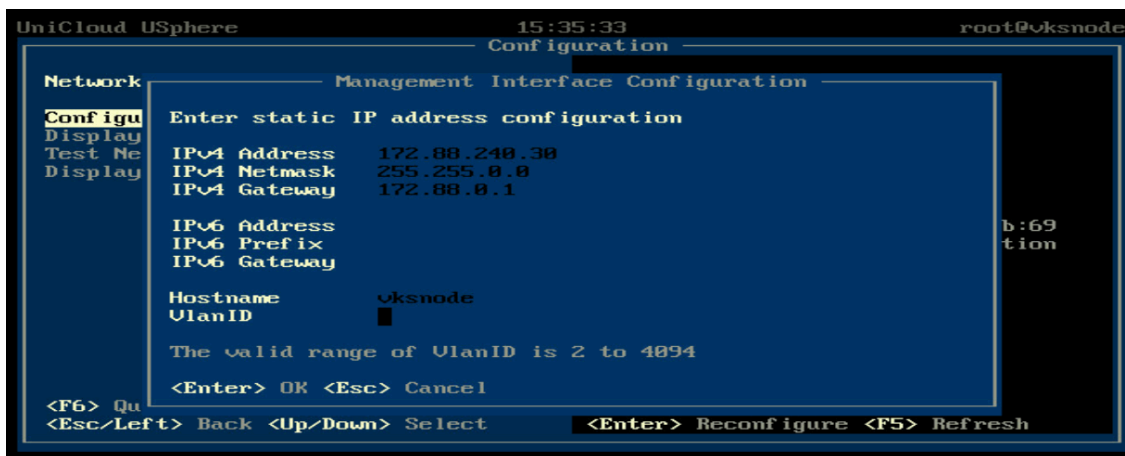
UniCloud USphere 15:35:33 root@vksnode

Configuration

Network

Configu
Display
Test Ne
Display

Management Interface Configuration

Enter static IP address configuration

IPv4 Address 172.88.240.30
IPv4 Netmask 255.255.0.0
IPv4 Gateway 172.88.0.1

IPv6 Address
IPv6 Prefix
IPv6 Gateway

Hostname vksnode
VlanID

The valid range of VlanID is 2 to 4094

<Enter> OK <Esc> Cancel

b:69
tion

<F6> Qu
<Esc/Left> Back <Up/Down> Select <Enter> Reconfigure <F5> Refresh